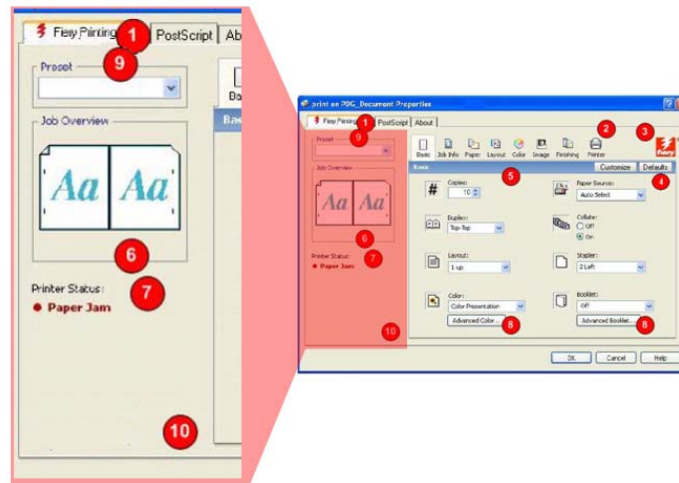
Fiery Printing 1 PostScript Abo

Preset 9

Job Overview

Aa Aa

6

Printer Status: 7

● Paper Jam

10

Ba

Bas

print on P0G_Document Properties

Fiery Printing 1 PostScript About

Preset 9

Job Overview

Aa Aa

6

Printer Status: 7

● Paper Jam

10

Basic Job Info Paper Layout Color Image Finishing Printer 2 3

Customize Defaults 4

Basic 5

Copies: 10

Paper Source: Auto Select

Duplex: Top-Top

Collate: Off On

Layout: 1-up

Stapler: 2 Left

Color: Color Presentation

Advanced Color... 8

Booklet: Off

Advanced Booklet... 8

OK Cancel Help